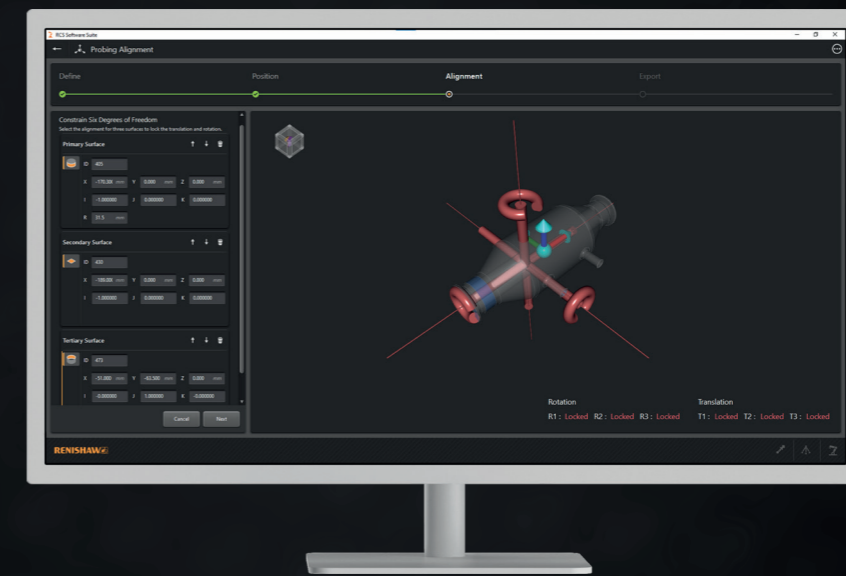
RCS Software Suite

Probing Alignment

Define

Position

Alignment

Export

Constrain Six Degrees of Freedom

Select the alignment for three surfaces to lock the translation and rotation.

Primary Surface

ID 405

X -170.206 mm Y 0.000 mm Z 0.000 mm

I -1.000000 J 0.000000 K 0.000000

R 31.5 mm

Secondary Surface

ID 430

X -100.000 mm Y 0.000 mm Z 0.000 mm

I -1.000000 J 0.000000 K 0.000000

Tertiary Surface

ID 475

X -51.260 mm Y -82.500 mm Z 0.000 mm

I 0.000000 J 1.000000 K 0.000000

Cancel

Next

Rotation

R1 : Locked R2 : Locked R3 : Locked

Translation

T1 : Locked T2 : Locked T3 : Locked

RENISHAW